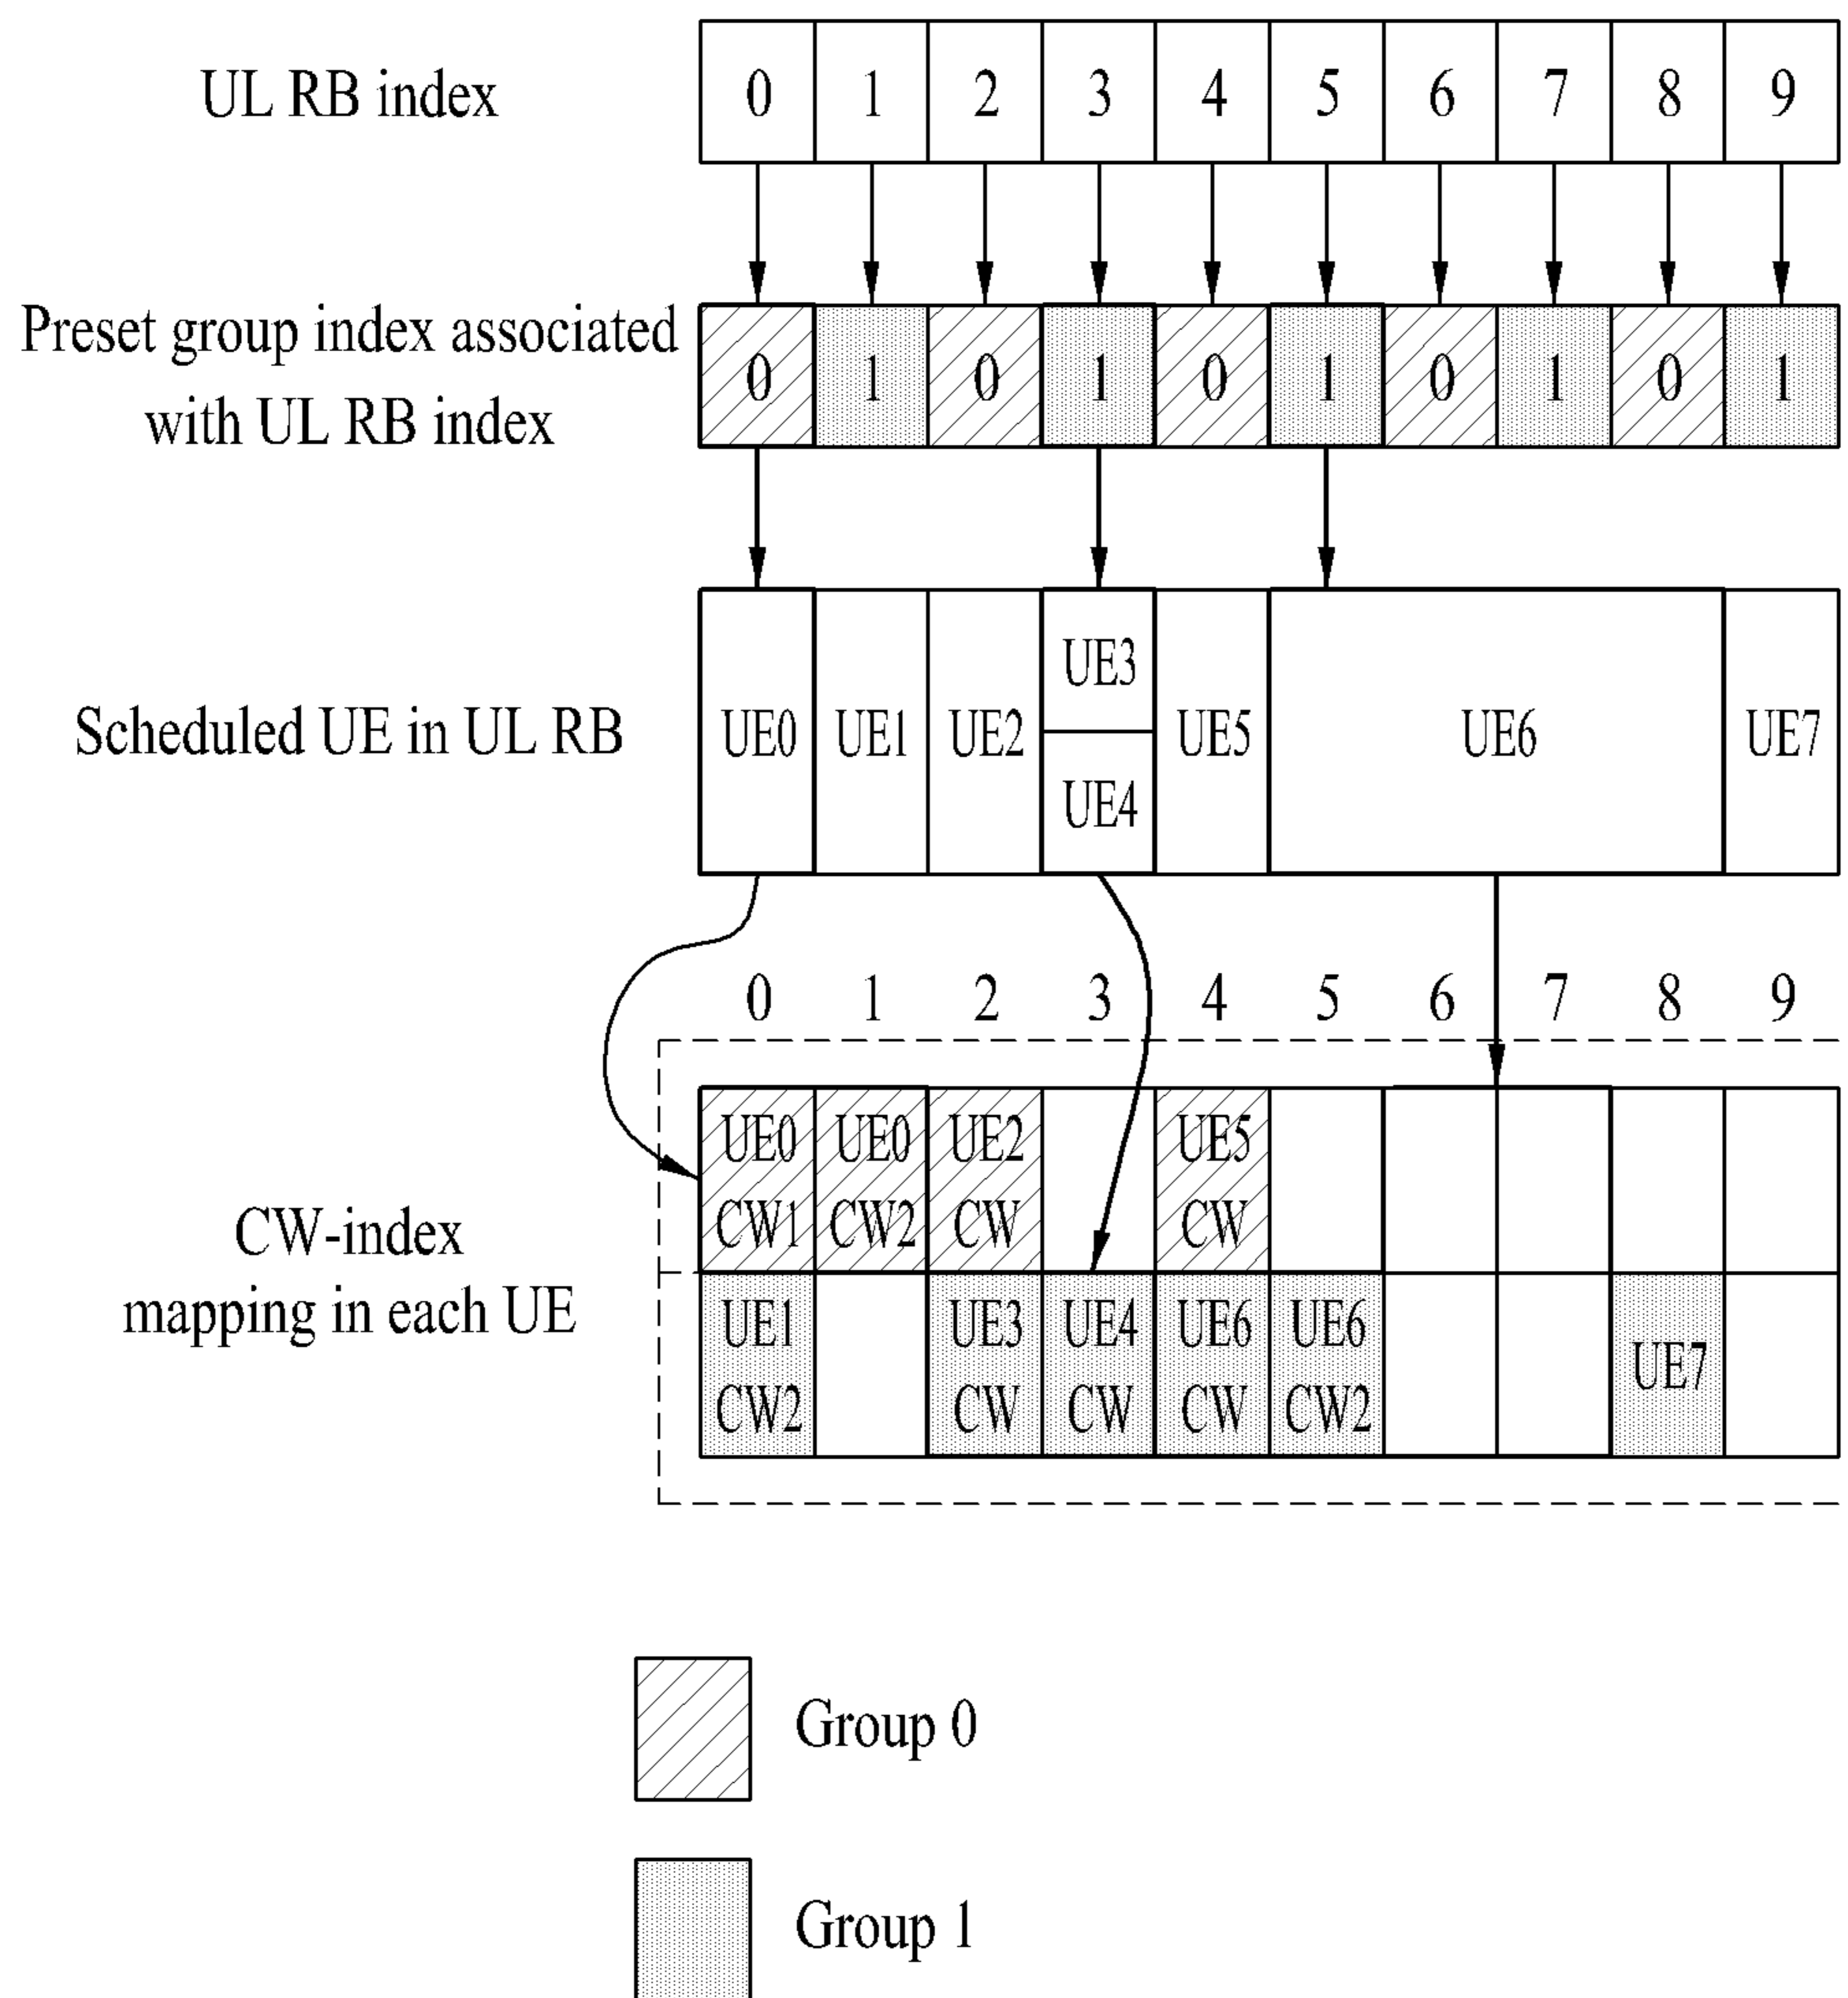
UL RB index

| 0 | 1 | 2 | 3 | 4 | 5 | 6 | 7 | 8 | 9 |
|---|---|---|---|---|---|---|---|---|---|

Preset group index associated with UL RB index

| 0 | 1 | 0 | 1 | 0 | 1 | 0 | 1 | 0 | 1 |
|---|---|---|---|---|---|---|---|---|---|

Scheduled UE in UL RB

UE0 UE1 UE2 UE3 UE4 UE5 UE6 UE7

0 1 2 3 4 5 6 7 8 9

CW-index mapping in each UE

| UE0 CW1 | UE0 CW2 | UE2 CW | | UE5 CW | | | | | |
|---|---|---|---|---|---|---|---|---|---|
| UE1 CW2 | | UE3 CW | UE4 CW | UE6 CW | UE6 CW2 | | | UE7 | |

Group 0

Group 1